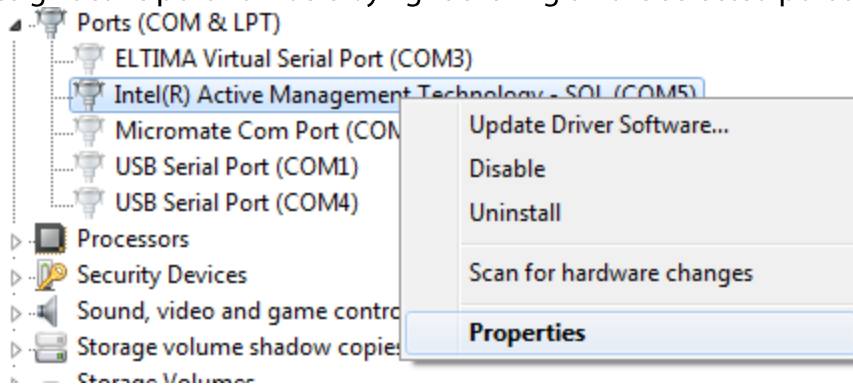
Ports (COM & LPT)
ELTIMA Virtual Serial Port (COM3)
Intel(R) Active Management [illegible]
Micromate Com Port (COM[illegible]
USB Serial Port (COM1)
USB Serial Port (COM4)
Processors
Security Devices
Sound, video and game contro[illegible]
Storage volume shadow copie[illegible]
Storage Volumes

Update Driver Software...
Disable
Uninstall
Scan for hardware changes
Properties